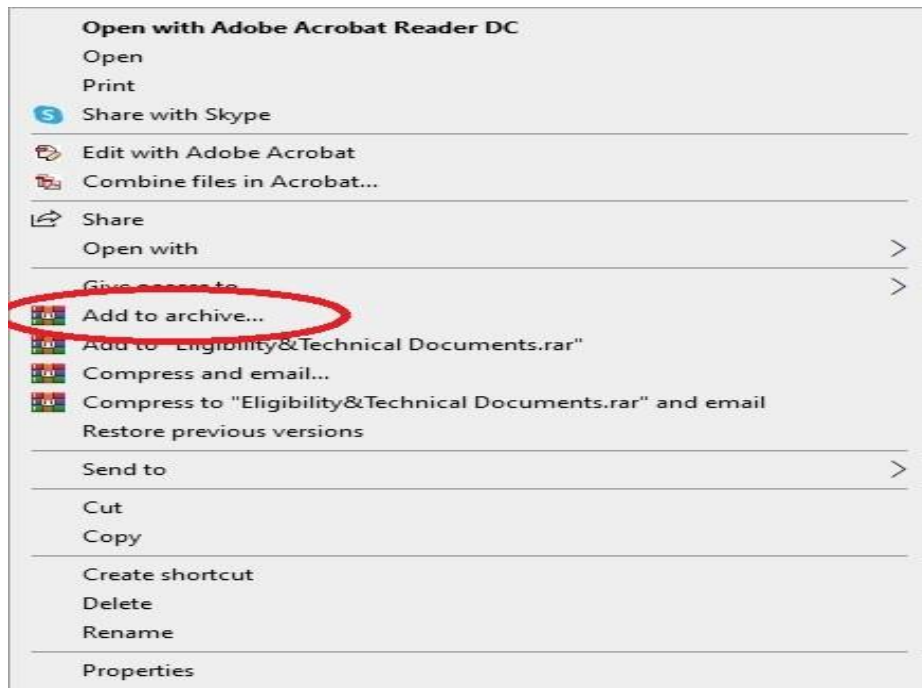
Open with Adobe Acrobat Reader DC
Open
Print
Share with Skype
Edit with Adobe Acrobat
Combine files in Acrobat...
Share
Open with
Give access to
Add to archive...
Add to "Eligibility&Technical Documents.rar"
Compress and email...
Compress to "Eligibility&Technical Documents.rar" and email
Restore previous versions
Send to
Cut
Copy
Create shortcut
Delete
Rename
Properties